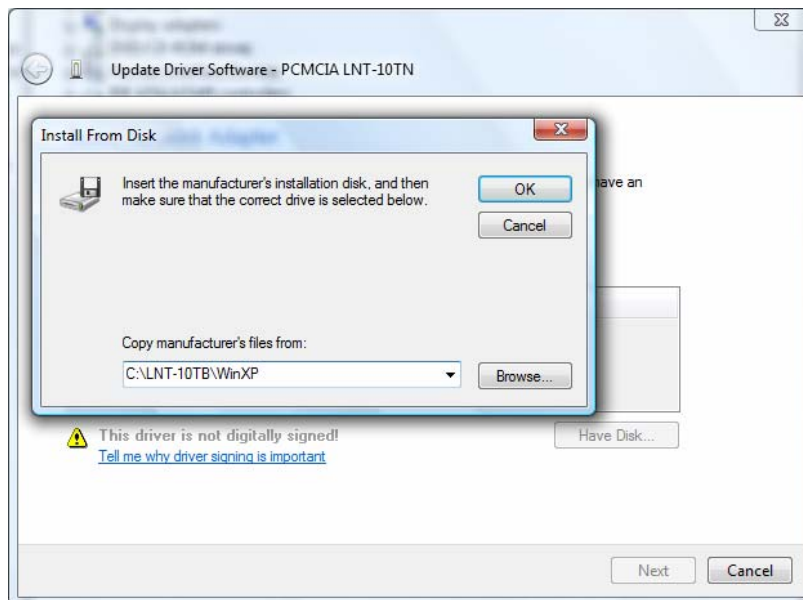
Update Driver Software - PCMCIA LNT-10TN

Install From Disk

Insert the manufacturer's installation disk, and then make sure that the correct drive is selected below.

OK

Cancel

ave an

Copy manufacturer's files from:

C:\LNT-10TB\WinXP

Browse...

This driver is not digitally signed!

Tell me why driver signing is important

Have Disk...

Next

Cancel